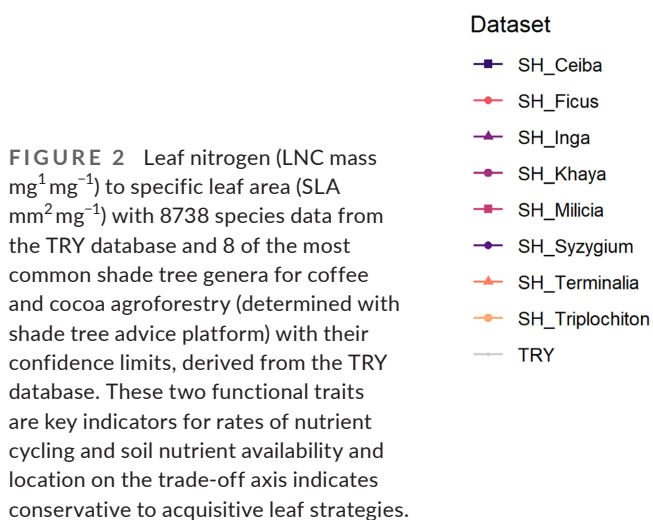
FIGURE 2 Leaf nitrogen (LNC mass $mg^1 mg^{-1}$) to specific leaf area (SLA $mm^2 mg^{-1}$) with 8738 species data from the TRY database and 8 of the most common shade tree genera for coffee and cocoa agroforestry (determined with shade tree advice platform) with their confidence limits, derived from the TRY database. These two functional traits are key indicators for rates of nutrient cycling and soil nutrient availability and location on the trade-off axis indicates conservative to acquisitive leaf strategies.

Dataset
SH_Ceiba
SH_Ficus
SH_Inga
SH_Khaya
SH_Milicia
SH_Syzygium
SH_Terminalia
SH_Triplochiton
TRY